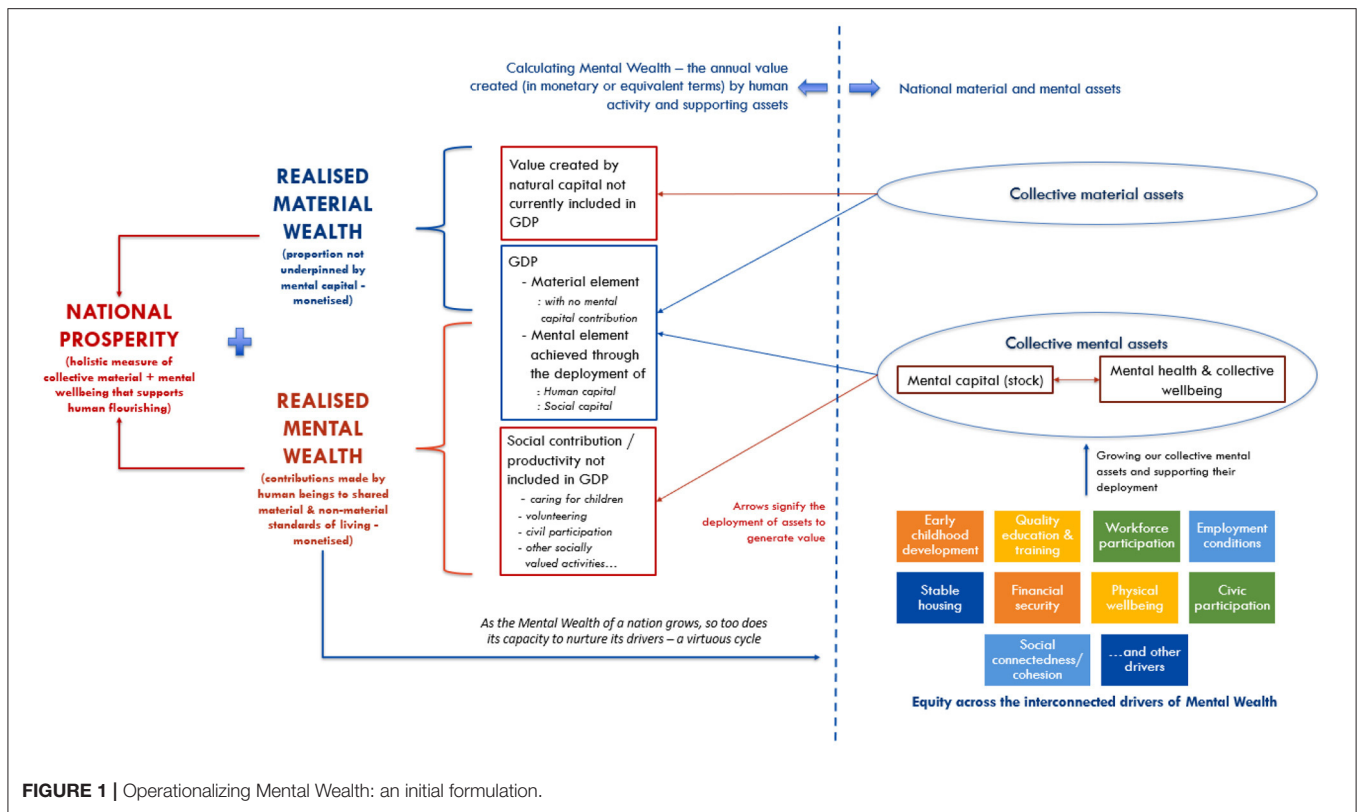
Calculating Mental Wealth – the annual value created (in monetary or equivalent terms) by human activity and supporting assets

National material and mental assets

REALISED MATERIAL WEALTH

(proportion not underpinned by mental capital - monetised)

NATIONAL PROSPERITY

(holistic measure of collective material + mental wellbeing that supports human flourishing)

REALISED MENTAL WEALTH

(contributions made by human beings to shared material & non-material standards of living - monetised)

Value created by natural capital not currently included in GDP

GDP
- Material element
: with no mental capital contribution
- Mental element achieved through the deployment of
: Human capital
: Social capital

Social contribution / productivity not included in GDP
- caring for children
- volunteering
- civil participation
- other socially valued activities…

Collective material assets

Collective mental assets

Mental capital (stock)

Mental health & collective wellbeing

Growing our collective mental assets and supporting their deployment

Arrows signify the deployment of assets to generate value

| Early childhood development | Quality education & training | Workforce participation | Employment conditions |
|---|---|---|---|
| Stable housing | Financial security | Physical wellbeing | Civic participation |
| Social connectedness/ cohesion | …and other drivers | | |

Equity across the interconnected drivers of Mental Wealth

As the Mental Wealth of a nation grows, so too does its capacity to nurture its drivers – a virtuous cycle

FIGURE 1 | Operationalizing Mental Wealth: an initial formulation.